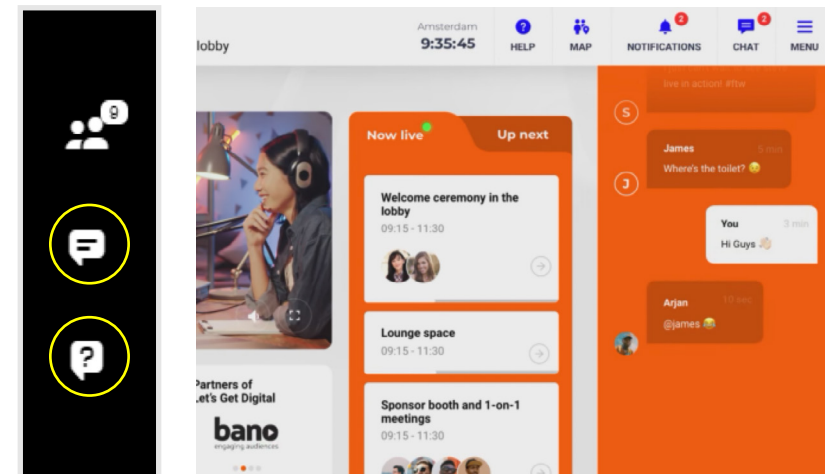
0

lobby

Amsterdam
9:35:45

HELP

MAP

2
NOTIFICATIONS

2
CHAT

MENU

Now live

Up next

Welcome ceremony in the lobby
09:15 - 11:30

Lounge space
09:15 - 11:30

Sponsor booth and 1-on-1 meetings
09:15 - 11:30

Partners of
Let's Get Digital

bano
engaging audiences

live in action! #ftw

S

James 5 min
Where's the toilet? 😂

J

You 3 min
Hi Guys 👋🏻

Arjan 10 sec
@james 😂